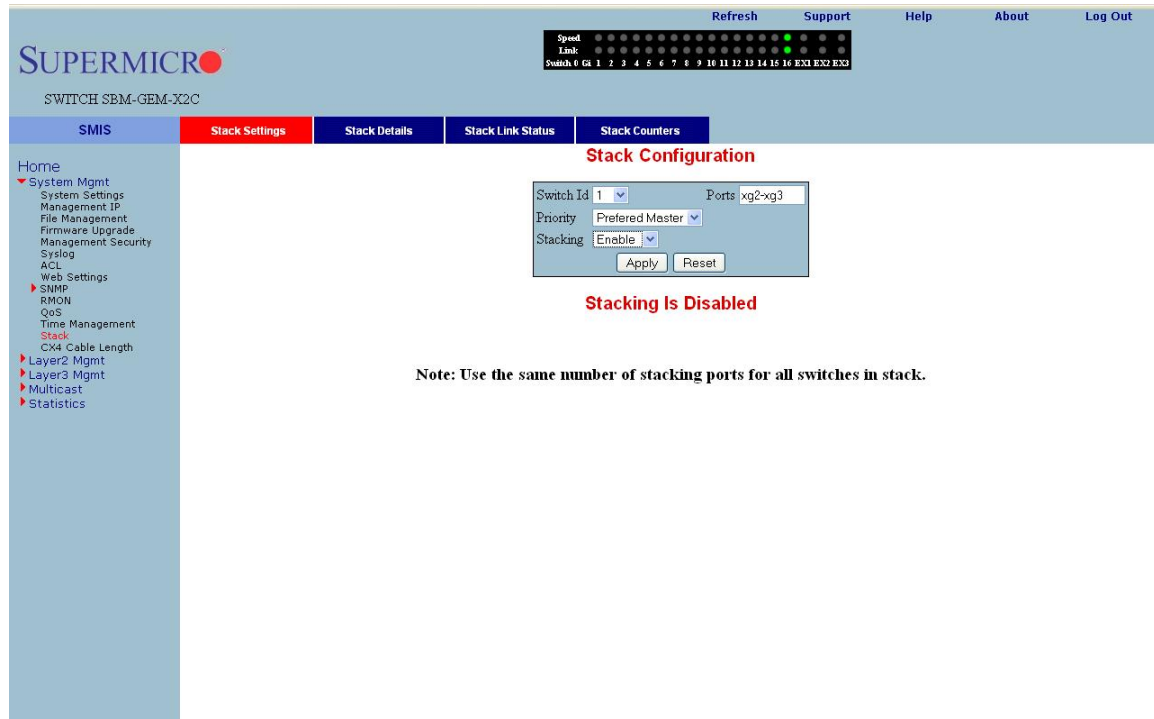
Refresh Support Help About Log Out

Speed
Link
Switch 0 Gi 1 2 3 4 5 6 7 8 9 10 11 12 13 14 15 16 EX1 EX2 EX3

SUPERMICRO

SWITCH SBM-GEM-X2C

SMIS

Stack Settings | Stack Details | Stack Link Status | Stack Counters

Home
System Mgmt
System Settings
Management IP
File Management
Firmware Upgrade
Management Security
Syslog
ACL
Web Settings
SNMP
RMON
QoS
Time Management
Stack
CX4 Cable Length
Layer2 Mgmt
Layer3 Mgmt
Multicast
Statistics

Stack Configuration

Switch Id 1 Ports xg2-xg3
Priority Prefered Master
Stacking Enable
Apply Reset

Stacking Is Disabled

Note: Use the same number of stacking ports for all switches in stack.